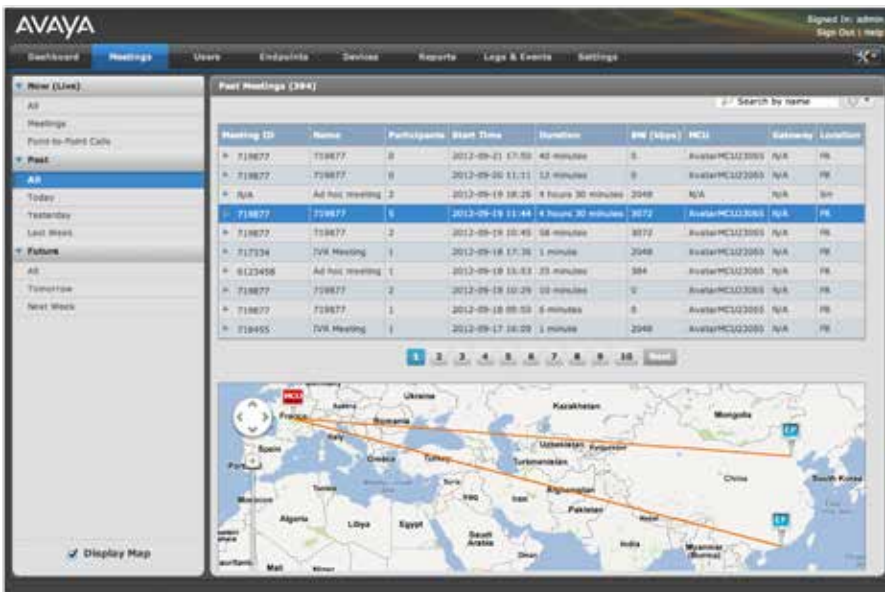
AVAYA

Signed In: admin
Sign Out | Help

Dashboard Meetings Users Endpoints Devices Reports Logs & Events Settings

Now (Live)
All
Meetings
Point-to-Point Calls
Past
All
Today
Yesterday
Last Week
Future
All
Tomorrow
Next Week

Display Map

Past Meetings (394)

Search by name

| Meeting ID | Name | Participants | Start Time | Duration | BW (kbps) | MCU | Gateway | Location |
|---|---|---|---|---|---|---|---|---|
| 719877 | 719877 | 0 | 2012-09-21 17:50 | 40 minutes | 0 | AvatarMCU2300S | N/A | PR |
| 719877 | 719877 | 0 | 2012-09-20 11:11 | 12 minutes | 0 | AvatarMCU2300S | N/A | PR |
| N/A | Ad hoc meeting | 2 | 2012-09-19 18:26 | 4 hours 30 minutes | 2048 | N/A | N/A | SH |
| 719877 | 719877 | 5 | 2012-09-19 11:44 | 4 hours 30 minutes | 3072 | AvatarMCU2300S | N/A | PR |
| 719877 | 719877 | 2 | 2012-09-19 10:45 | 58 minutes | 3072 | AvatarMCU2300S | N/A | PR |
| 717334 | IVR Meeting | 1 | 2012-09-18 17:36 | 1 minute | 2048 | AvatarMCU2300S | N/A | PR |
| 6123458 | Ad hoc meeting | 1 | 2012-09-18 15:53 | 35 minutes | 384 | AvatarMCU2300S | N/A | PR |
| 719877 | 719877 | 2 | 2012-09-18 10:29 | 10 minutes | 0 | AvatarMCU2300S | N/A | PR |
| 719877 | 719877 | 1 | 2012-09-18 09:55 | 6 minutes | 0 | AvatarMCU2300S | N/A | PR |
| 718455 | IVR Meeting | 1 | 2012-09-17 16:09 | 1 minute | 2048 | AvatarMCU2300S | N/A | PR |

1 2 3 4 5 6 7 8 9 10 Next

MCU
Ukraine
Austria
France
Romania
Kazakhstan
Mongolia
Italy
Spain
Greece
Turkey
Uzbekistan
Kyrgyzstan
Turkmenistan
Tunisia
Syria
Iraq
Iran
Afghanistan
China
South Korea
Morocco
Pakistan
Algeria
Libya
Egypt
Saudi Arabia
India
Myanmar (Burma)
Oman
Mali
Niger
EP
EP